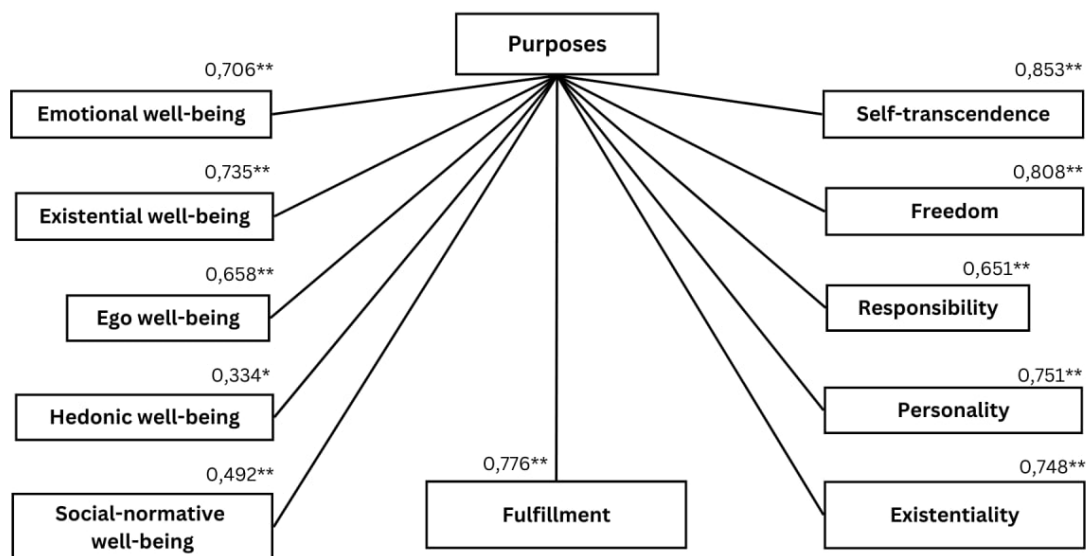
Purposes

0,706**
Emotional well-being

0,735**
Existential well-being

0,658**
Ego well-being

0,334*
Hedonic well-being

0,492**
Social-normative well-being

0,776**
Fulfillment

0,853**
Self-transcendence

0,808**
Freedom

0,651**
Responsibility

0,751**
Personality

0,748**
Existentiality